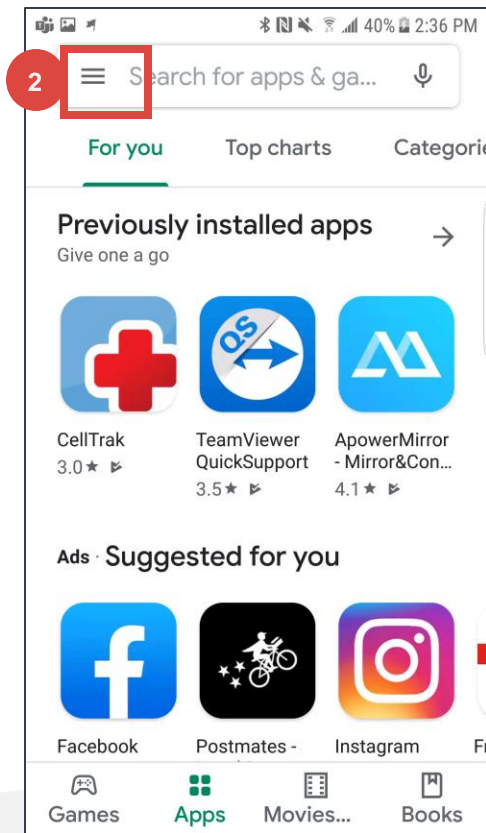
40% 2:36 PM

2

Search for apps & ga...

For you Top charts Categorie

Previously installed apps
Give one a go

CellTrak
3.0★

TeamViewer QuickSupport
3.5★

ApowerMirror - Mirror&Con...
4.1★

Ads · Suggested for you

Facebook

Postmates -

Instagram

Fr

Games Apps Movies... Books